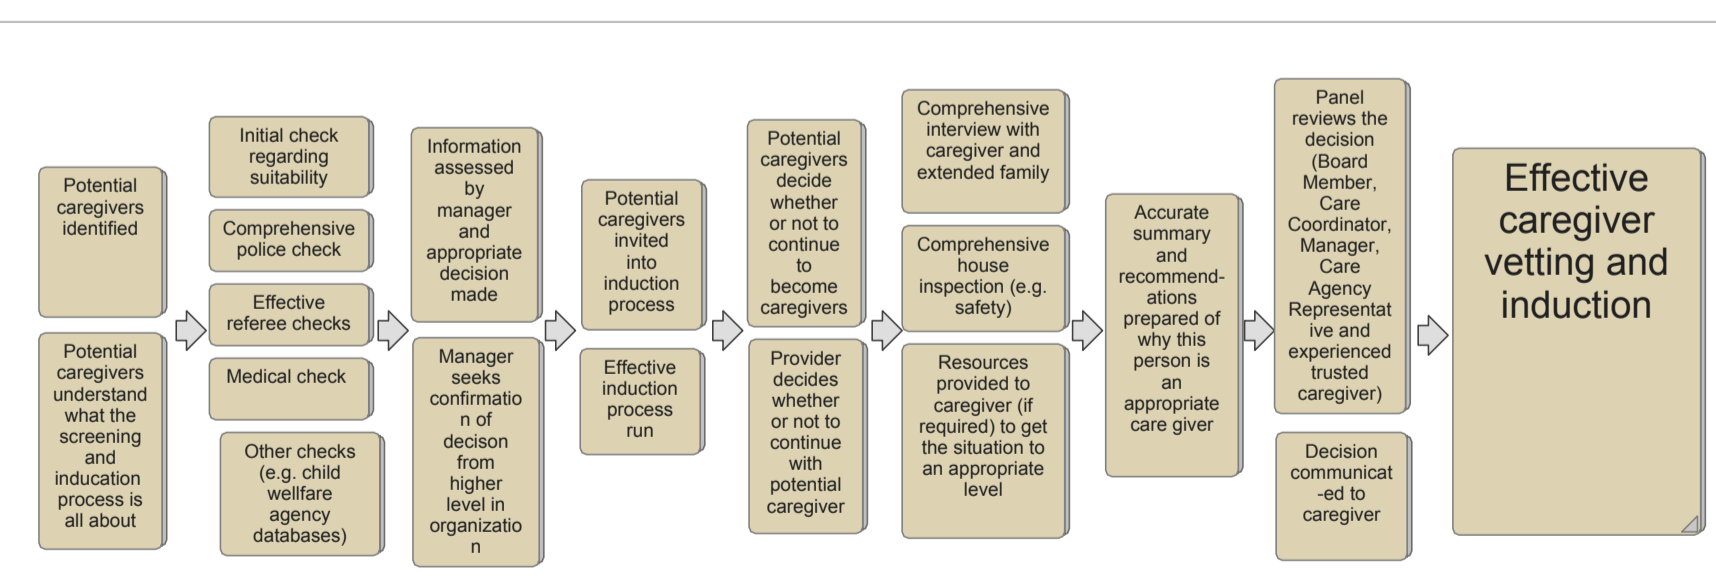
Potential caregivers identified

Potential caregivers understand what the screening and inducation process is all about

Initial check regarding suitability

Comprehensive police check

Effective referee checks

Medical check

Other checks (e.g. child welfare agency databases)

Information assessed by manager and appropriate decision made

Manager seeks confirmation of decison from higher level in organization

Potential caregivers invited into induction process

Effective induction process run

Potential caregivers decide whether or not to continue to become caregivers

Provider decides whether or not to continue with potential caregiver

Comprehensive interview with caregiver and extended family

Comprehensive house inspection (e.g. safety)

Resources provided to caregiver (if required) to get the situation to an appropriate level

Accurate summary and recommend-ations prepared of why this person is an appropriate care giver

Panel reviews the decision (Board Member, Care Coordinator, Manager, Care Agency Representative and experienced trusted caregiver)

Decision communicat-ed to caregiver

Effective caregiver vetting and induction